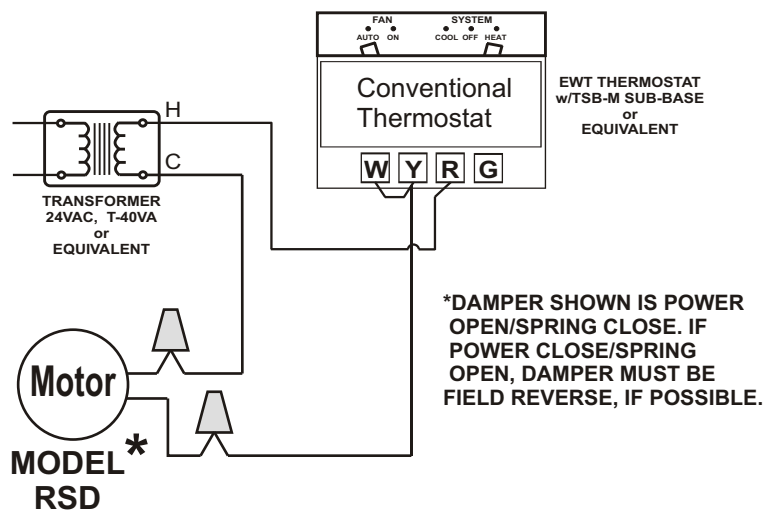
FAN
AUTO ON
SYSTEM
COOL OFF HEAT

Conventional Thermostat

W Y R G

EWT THERMOSTAT w/TSB-M SUB-BASE or EQUIVALENT

H
C

TRANSFORMER 24VAC, T-40VA or EQUIVALENT

*DAMPER SHOWN IS POWER OPEN/SPRING CLOSE. IF POWER CLOSE/SPRING OPEN, DAMPER MUST BE FIELD REVERSE, IF POSSIBLE.

Motor

MODEL* RSD